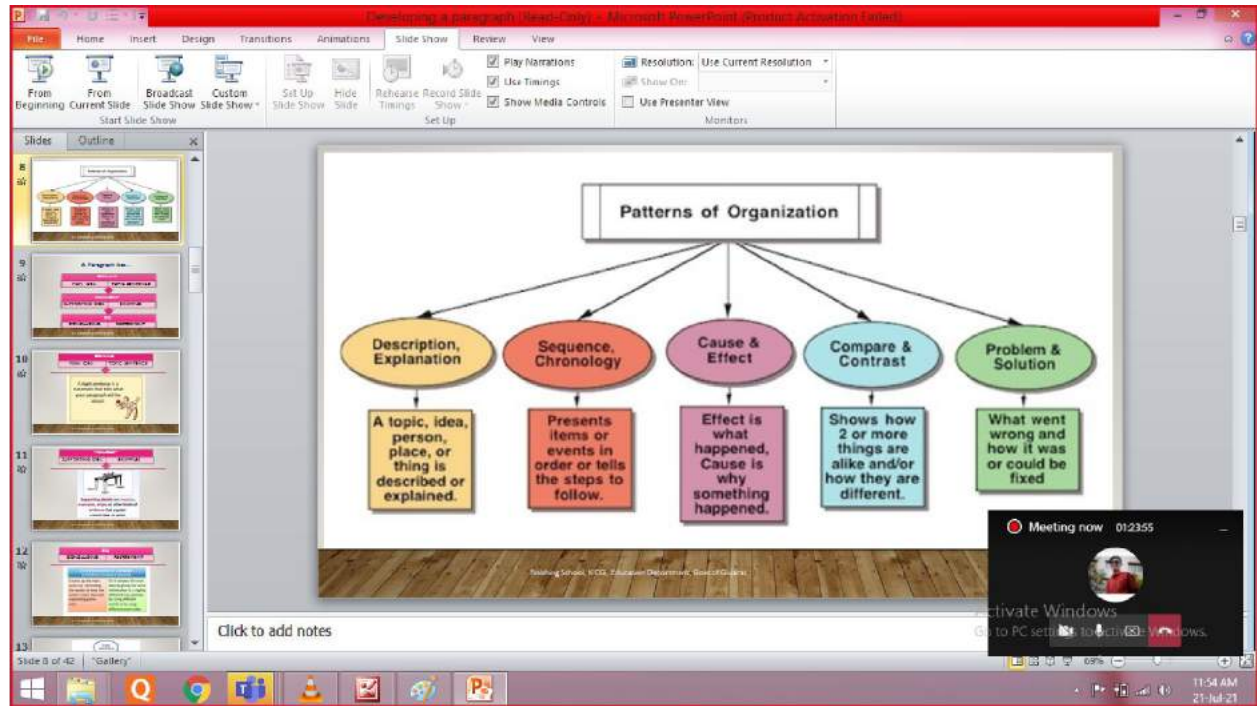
Developing a paragraph [Read-Only] - Microsoft PowerPoint (Product Activation Failed)

File Home Insert Design Transitions Animations Slide Show Review View

From Beginning From Current Slide Broadcast Slide Show Custom Slide Show
Start Slide Show
Set Up Slide Show Hide Slide Rehearse Timings Record Slide Show
Play Narrations
Use Timings
Show Media Controls
Set Up
Resolution: Use Current Resolution
Show On:
Use Presenter View
Monitors

Slides Outline

8
9
10
11
12
13

Patterns of Organization

Description, Explanation
A topic, idea, person, place, or thing is described or explained.

Sequence, Chronology
Presents items or events in order or tells the steps to follow.

Cause & Effect
Effect is what happened, Cause is why something happened.

Compare & Contrast
Shows how 2 or more things are alike and/or how they are different.

Problem & Solution
What went wrong and how it was or could be fixed

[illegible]

Meeting now 01:23:55

Activate Windows
Go to PC settings to activate Windows.

Click to add notes

Slide 8 of 42 "Gallery"

69%

11:54 AM
21-Jul-21